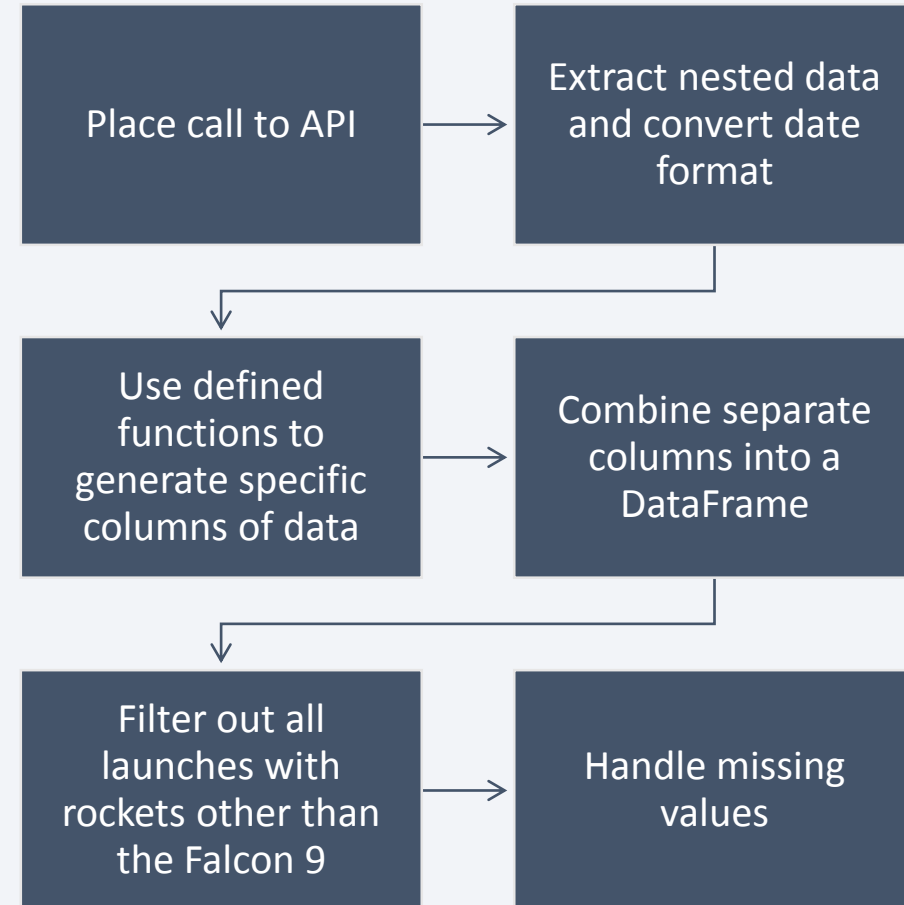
Place call to API

Extract nested data and convert date format

Use defined functions to generate specific columns of data

Combine separate columns into a DataFrame

Filter out all launches with rockets other than the Falcon 9

Handle missing values